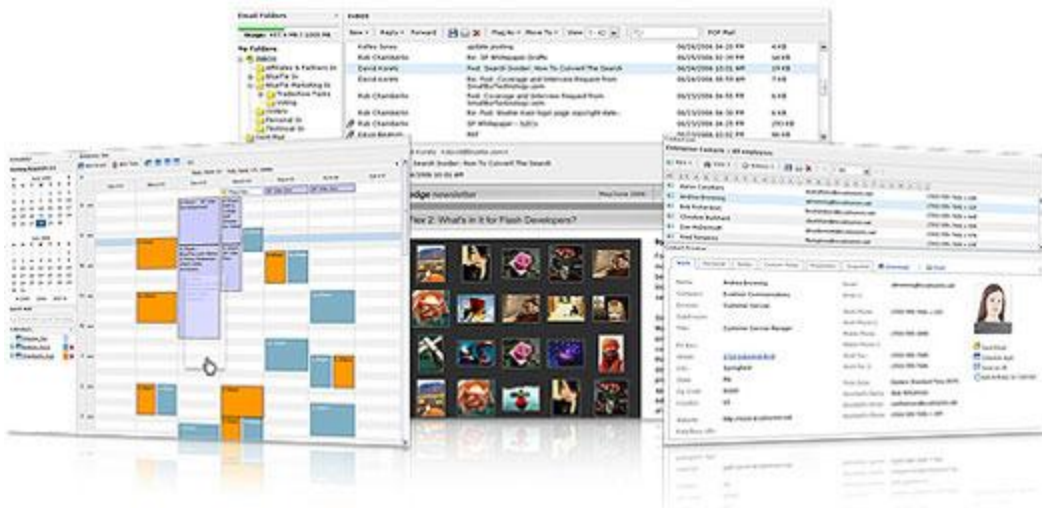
Email Folders

My Folders

Inbox

New | Reply | Forward | Flag As | Move To | View 1 - 40 | POP Mail

| | | |
|---|---|---|
| Kelley Jones | update posting | 06/26/2006 | 4 KB |
| Rob Chamberlin | Re: SP Whitepaper Drafts | 06/26/2006 | 64 KB |
| David Koretz | Fwd: Search Insider: How To Convert The Search | 06/26/2006 10:01 AM | 4 KB |
| David Koretz | Re: Fwd: Coverage and Interview Request from SmallBizTechnology.com | 06/26/2006 | 7 KB |
| Rob Chamberlin | Re: Fwd: Coverage and Interview Request from SmallBizTechnology.com | 06/25/2006 | 8 KB |
| Rob Chamberlin | | 06/25/2006 | 6 KB |
| Rob Chamberlin | Re: SP Whitepaper | 06/24/2006 | 130 KB |
| Edson Beatson | RSP | 06/24/2006 | 5 KB |

Search Insider: How To Convert The Search

06/26/2006 10:01 AM

edge newsletter

May/June 2006

New 2: What's in it for Flash Developers?

Enterprise Contacts : All Employees

Andrea Browning

Evolve Communications

Customer Service

Customer Service Manager

Springfield

MA

US

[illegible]